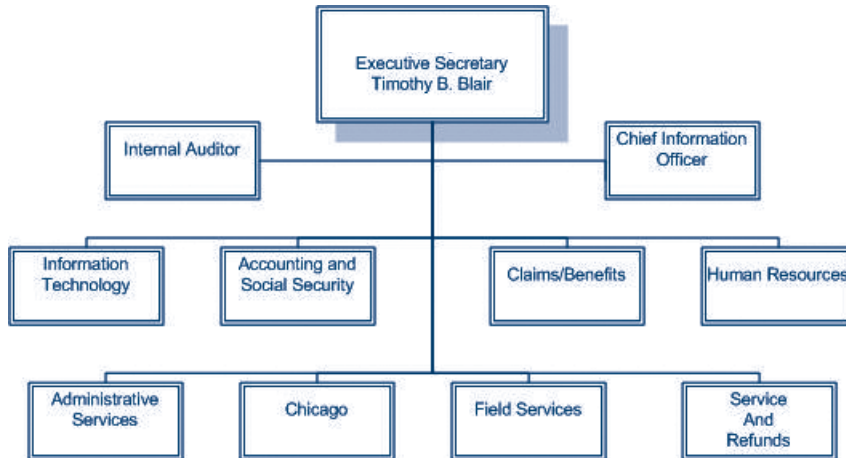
Executive Secretary
Timothy B. Blair

Internal Auditor

Chief Information Officer

Information Technology

Accounting and Social Security

Claims/Benefits

Human Resources

Administrative Services

Chicago

Field Services

Service And Refunds